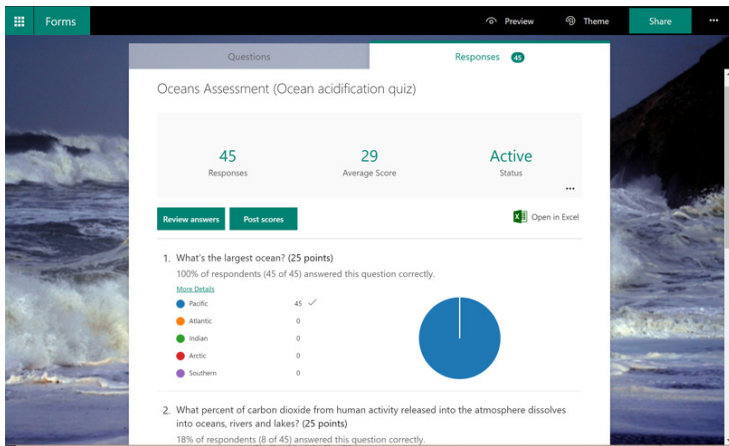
Forms

Preview

Theme

Share

...

Questions

Responses 45

Oceans Assessment (Ocean acidification quiz)

45
Responses

29
Average Score

Active
Status

...

Review answers

Post scores

Open in Excel

1. What's the largest ocean? (25 points)

100% of respondents (45 of 45) answered this question correctly.

More Details

| | |
|---|---|
| Pacific | 45 ✓ |
| Atlantic | 0 |
| Indian | 0 |
| Arctic | 0 |
| Southern | 0 |

2. What percent of carbon dioxide from human activity released into the atmosphere dissolves into oceans, rivers and lakes? (25 points)

18% of respondents (8 of 45) answered this question correctly.